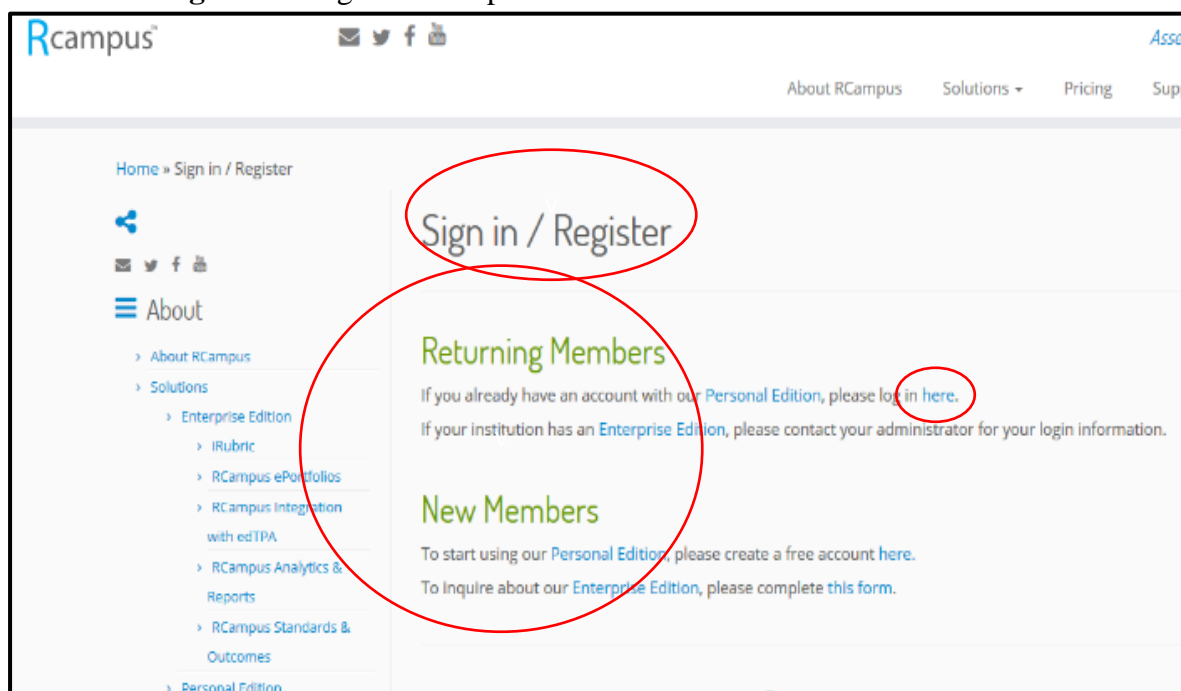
Rcampus™

Asse

About RCampus Solutions Pricing Sup

Home » Sign in / Register

About

About RCampus
Solutions
Enterprise Edition
iRubric
RCampus ePortfolios
RCampus Integration with edTPA
RCampus Analytics & Reports
RCampus Standards & Outcomes
Personal Edition

Sign in / Register

Returning Members

If you already have an account with our Personal Edition, please log in here.

If your institution has an Enterprise Edition, please contact your administrator for your login information.

New Members

To start using our Personal Edition, please create a free account here.

To inquire about our Enterprise Edition, please complete this form.